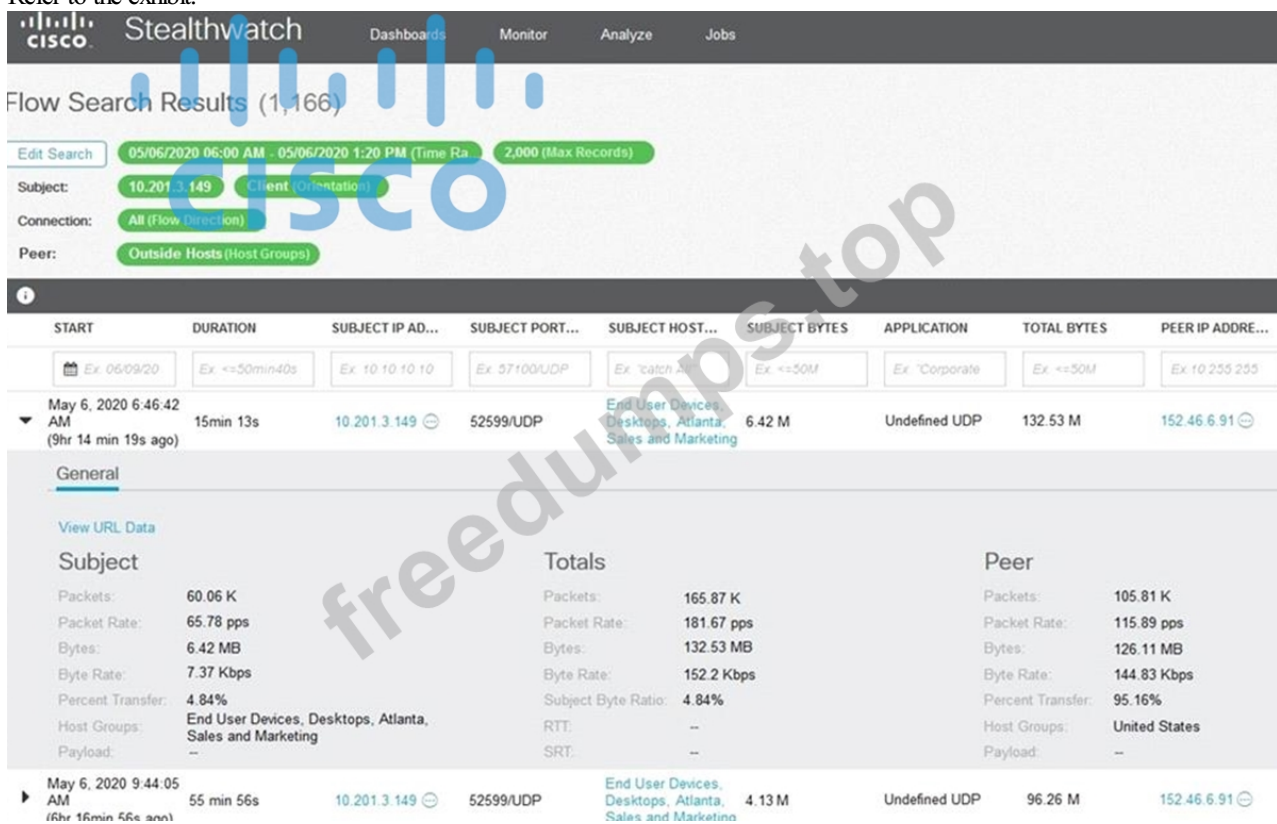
Refer to the exhibit.

cisco Stealthwatch Dashboards Monitor Analyze Jobs

Flow Search Results (1,166)

Edit Search 05/06/2020 06:00 AM - 05/06/2020 1:20 PM (Time Ra 2,000 (Max Records)

Subject: 10.201.3.149 Client (Orientation)

Connection: All (Flow Direction)

Peer: Outside Hosts (Host Groups)

| START | DURATION | SUBJECT IP AD... | SUBJECT PORT... | SUBJECT HOST... | SUBJECT BYTES | APPLICATION | TOTAL BYTES | PEER IP ADDRE... |
|---|---|---|---|---|---|---|---|---|
| Ex. 06/09/20 | Ex. <=50min40s | Ex. 10.10.10.10 | Ex. 57100/UDP | Ex. "catch All | Ex. <=50M | Ex. "Corporate | Ex. <=50M | Ex. 10.255.255 |
| May 6, 2020 6:46:42 AM (9hr 14 min 19s ago) | 15min 13s | 10.201.3.149 | 52599/UDP | End User Devices, Desktops, Atlanta, Sales and Marketing | 6.42 M | Undefined UDP | 132.53 M | 152.46.6.91 |

General

View URL Data

Subject
Packets: 60.06 K
Packet Rate: 65.78 pps
Bytes: 6.42 MB
Byte Rate: 7.37 Kbps
Percent Transfer: 4.84%
Host Groups: End User Devices, Desktops, Atlanta, Sales and Marketing
Payload: --

Totals
Packets: 165.87 K
Packet Rate: 181.67 pps
Bytes: 132.53 MB
Byte Rate: 152.2 Kbps
Subject Byte Ratio: 4.84%
RTT: --
SRT: --

Peer
Packets: 105.81 K
Packet Rate: 115.89 pps
Bytes: 126.11 MB
Byte Rate: 144.83 Kbps
Percent Transfer: 95.16%
Host Groups: United States
Payload: --

| May 6, 2020 9:44:05 AM (6hr 16min 56s ago) | 55 min 56s | 10.201.3.149 | 52599/UDP | End User Devices, Desktops, Atlanta, Sales and Marketing | 4.13 M | Undefined UDP | 96.26 M | 152.46.6.91 |

freedumps.top